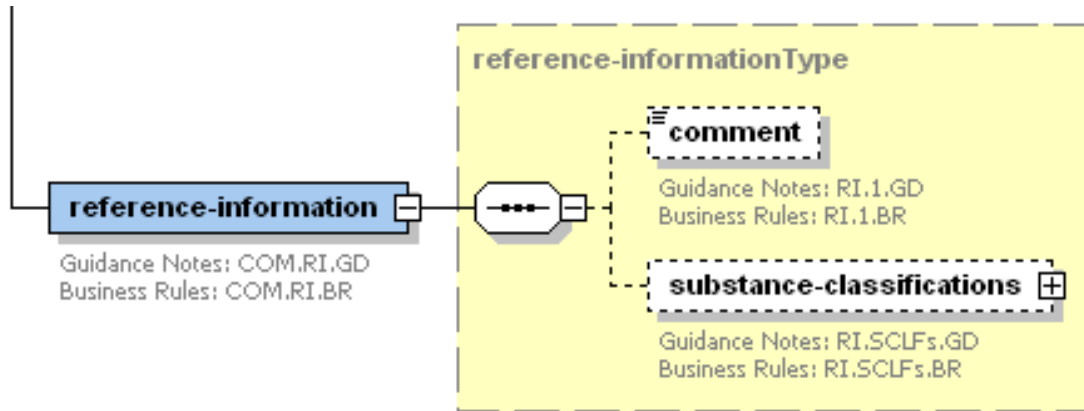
reference-informationType

comment

Guidance Notes: RI.1.GD
Business Rules: RI.1.BR

reference-information

Guidance Notes: COM.RI.GD
Business Rules: COM.RI.BR

substance-classifications

Guidance Notes: RI.SCLFs.GD
Business Rules: RI.SCLFs.BR